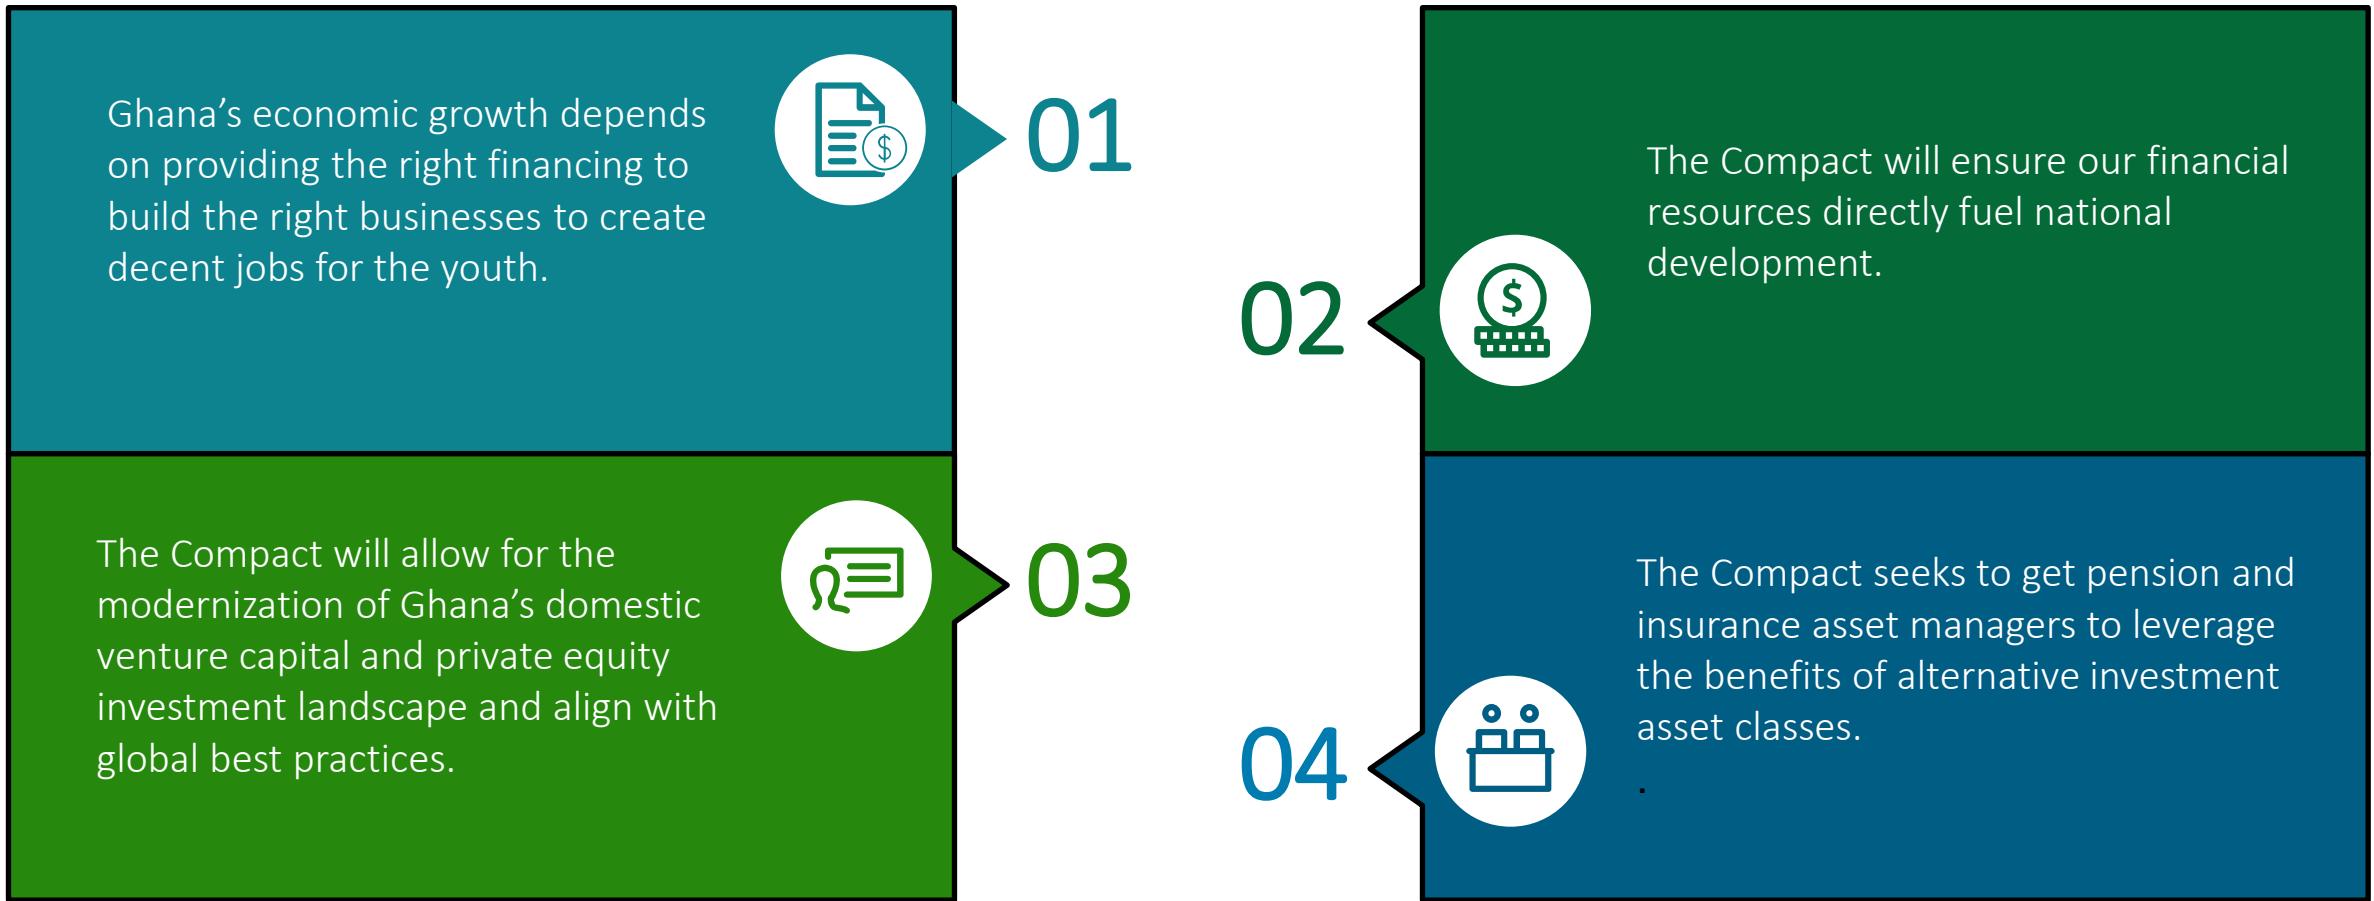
Ghana’s economic growth depends on providing the right financing to build the right businesses to create decent jobs for the youth.

01

02

The Compact will ensure our financial resources directly fuel national development.

The Compact will allow for the modernization of Ghana’s domestic venture capital and private equity investment landscape and align with global best practices.

03

04

The Compact seeks to get pension and insurance asset managers to leverage the benefits of alternative investment asset classes.

.